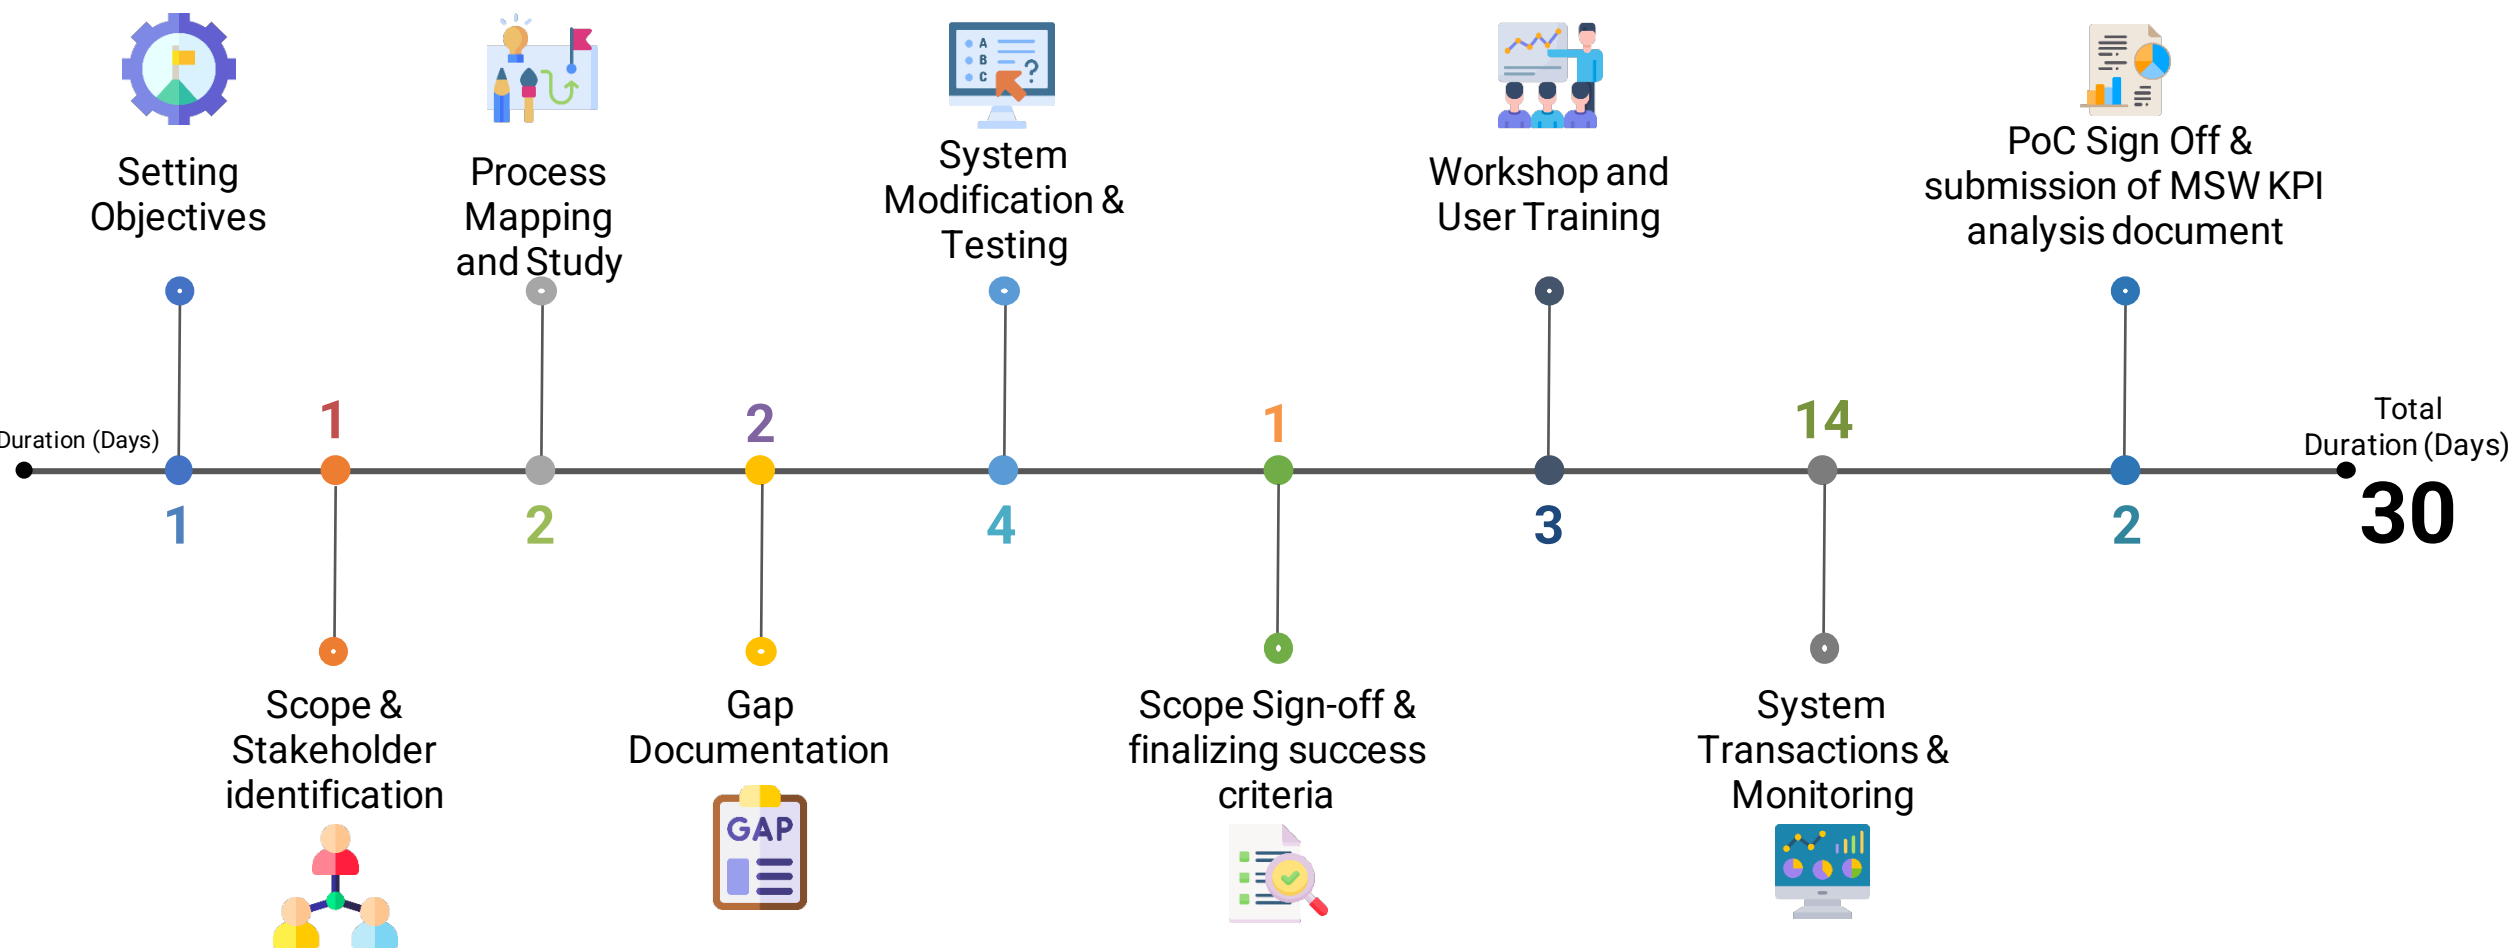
Setting Objectives

Process Mapping and Study

System Modification & Testing

Workshop and User Training

PoC Sign Off & submission of MSW KPI analysis document

Duration (Days)

1

1

2

2

2

4

1

3

14

2

Total Duration (Days)

30

Scope & Stakeholder identification

Gap Documentation

GAP

Scope Sign-off & finalizing success criteria

System Transactions & Monitoring